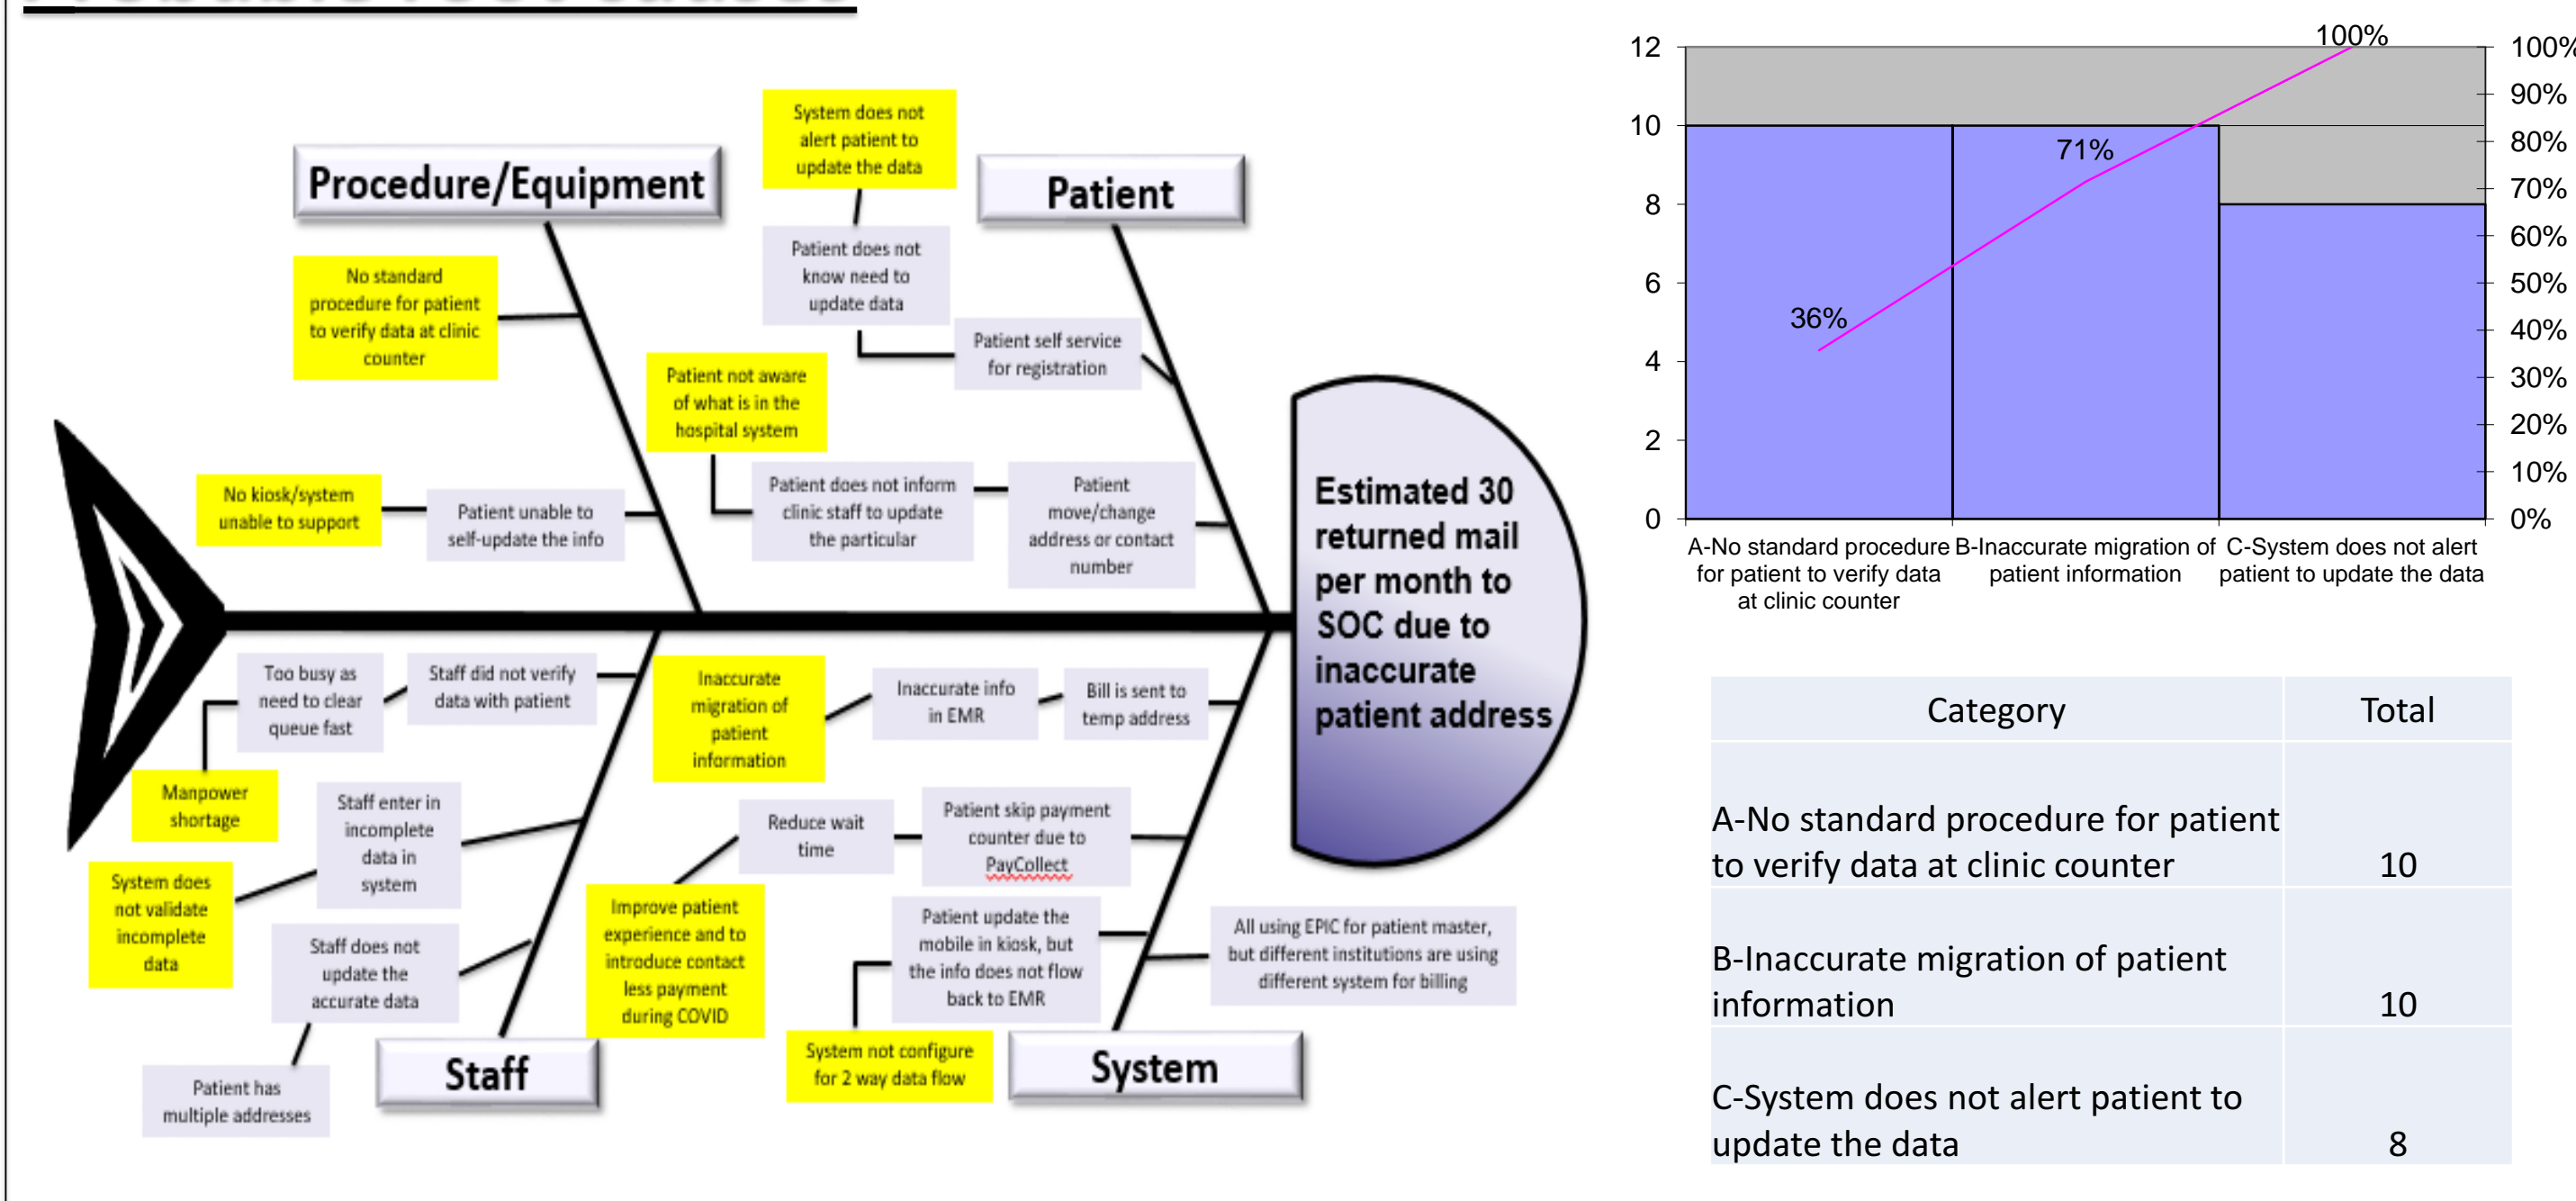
Procedure/Equipment

System does not alert patient to update the data

Patient

Patient does not know need to update data

No standard procedure for patient to verify data at clinic counter

Patient self service for registration

Patient not aware of what is in the hospital system

No kiosk/system unable to support

Patient unable to self-update the info

Patient does not inform clinic staff to update the particular

Patient move/change address or contact number

Estimated 30 returned mail per month to SOC due to inaccurate patient address

Too busy as need to clear queue fast

Staff did not verify data with patient

Inaccurate migration of patient information

Inaccurate info in EMR

Bill is sent to temp address

Manpower shortage

Staff enter in incomplete data in system

Reduce wait time

Patient skip payment counter due to PayCollect

System does not validate incomplete data

Improve patient experience and to introduce contact less payment during COVID

Patient update the mobile in kiosk, but the info does not flow back to EMR

All using EPIC for patient master, but different institutions are using different system for billing

Staff does not update the accurate data

Patient has multiple addresses

Staff

System not configure for 2 way data flow

System

12
10
8
6
4
2
0

100%
90%
80%
70%
60%
50%
40%
30%
20%
10%
0%

100%
71%
36%

A-No standard procedure for patient to verify data at clinic counter
B-Inaccurate migration of patient information
C-System does not alert patient to update the data

| Category | Total |
|---|---|
| A-No standard procedure for patient to verify data at clinic counter | 10 |
| B-Inaccurate migration of patient information | 10 |
| C-System does not alert patient to update the data | 8 |